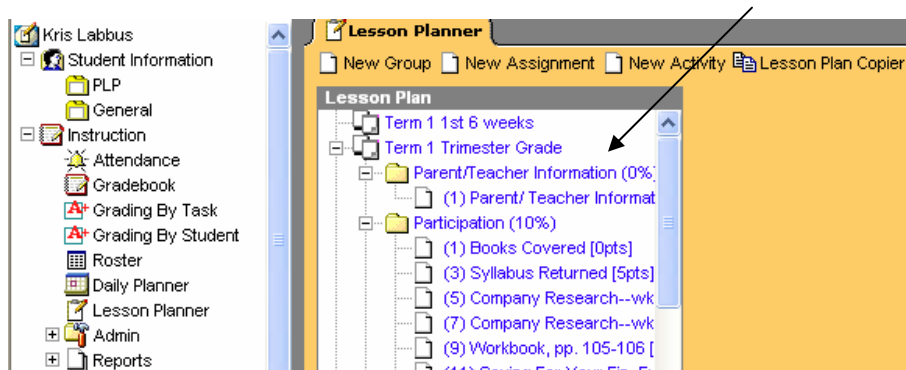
Kris Labbus
Student Information
PLP
General
Instruction
Attendance
Gradebook
Grading By Task
Grading By Student
Roster
Daily Planner
Lesson Planner
Admin
Reports

Lesson Planner
New Group New Assignment New Activity Lesson Plan Copier

Lesson Plan
Term 1 1st 6 weeks
Term 1 Trimester Grade
Parent/Teacher Information (0%)
(1) Parent/ Teacher Informat
Participation (10%)
(1) Books Covered [0pts]
(3) Syllabus Returned [5pts]
(5) Company Research--wk
(7) Company Research--wk
(9) Workbook, pp. 105-106 [
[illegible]